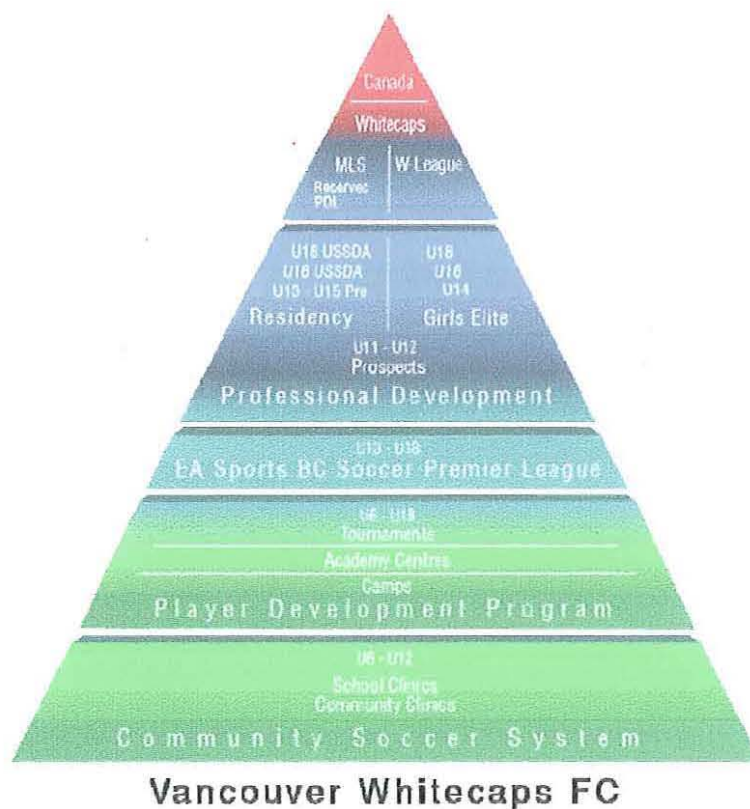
Canada

Whitecaps

MLS
Reserves
PDL

W League

U18 USSDA
U16 USSDA
U13 - U15 Pre
Residency

U18
U16
U14
Girls Elite

U11 - U12
Prospects
Professional Development

U13 - U18
EA Sports BC Soccer Premier League

U6 - U18
Tournaments
Academy Centres
Camps
Player Development Program

U6 - U12
School Clinics
Community Clinics
Community Soccer System

Vancouver Whitecaps FC